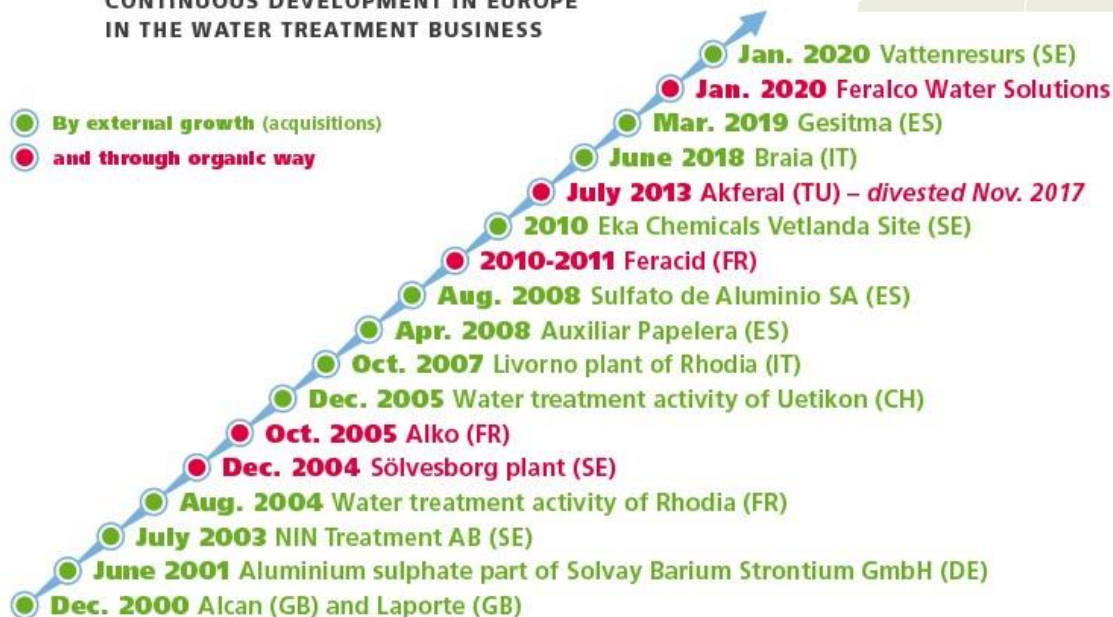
CONTINUOUS DEVELOPMENT IN EUROPE
IN THE WATER TREATMENT BUSINESS

By external growth (acquisitions)
and through organic way

Jan. 2020 Vattenresurs (SE)
Jan. 2020 Feralco Water Solutions
Mar. 2019 Gesitma (ES)
June 2018 Braia (IT)
July 2013 Akferal (TU) – divested Nov. 2017
2010 Eka Chemicals Vetlanda Site (SE)
2010-2011 Feracid (FR)
Aug. 2008 Sulfato de Aluminio SA (ES)
Apr. 2008 Auxiliar Papelera (ES)
Oct. 2007 Livorno plant of Rhodia (IT)
Dec. 2005 Water treatment activity of Uetikon (CH)
Oct. 2005 Alko (FR)
Dec. 2004 Sölvesborg plant (SE)
Aug. 2004 Water treatment activity of Rhodia (FR)
July 2003 NIN Treatment AB (SE)
June 2001 Aluminium sulphate part of Solvay Barium Strontium GmbH (DE)
Dec. 2000 Alcan (GB) and Laporte (GB)